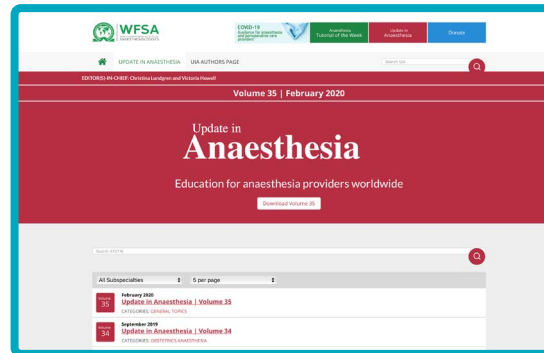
WFSA

COVID-19 Guidance for anaesthesia and perioperative care providers

Anaesthesia Tutorial of the Week

Update in Anaesthesia

Donate

UPDATE IN ANAESTHESIA UIA AUTHORS PAGE

Search Site

EDITOR(S)-IN-CHIEF: Christina Lundgren and Victoria Howell

Volume 35 | February 2020

Update in
Anaesthesia

Education for anaesthesia providers worldwide

Download Volume 35

Search WSFTA

All Subspecialties

5 per page

Volume 35
February 2020
Update in Anaesthesia | Volume 35
CATEGORIES: GENERAL TOPICS

Volume 34
September 2019
Update in Anaesthesia | Volume 34
CATEGORIES: OBSTETRICS ANAESTHESIA